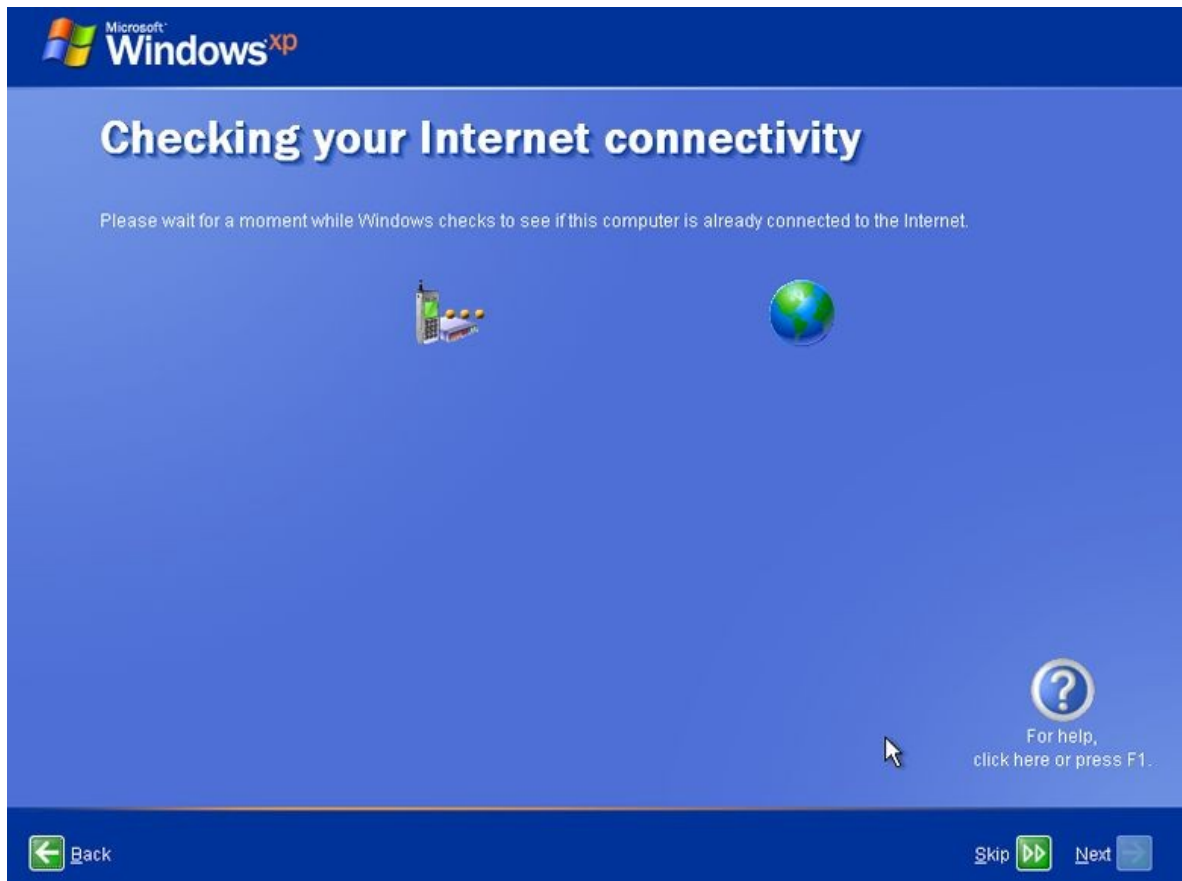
Microsoft Windows xp

Checking your Internet connectivity

Please wait for a moment while Windows checks to see if this computer is already connected to the Internet.

For help, click here or press F1.

Back

Skip

Next